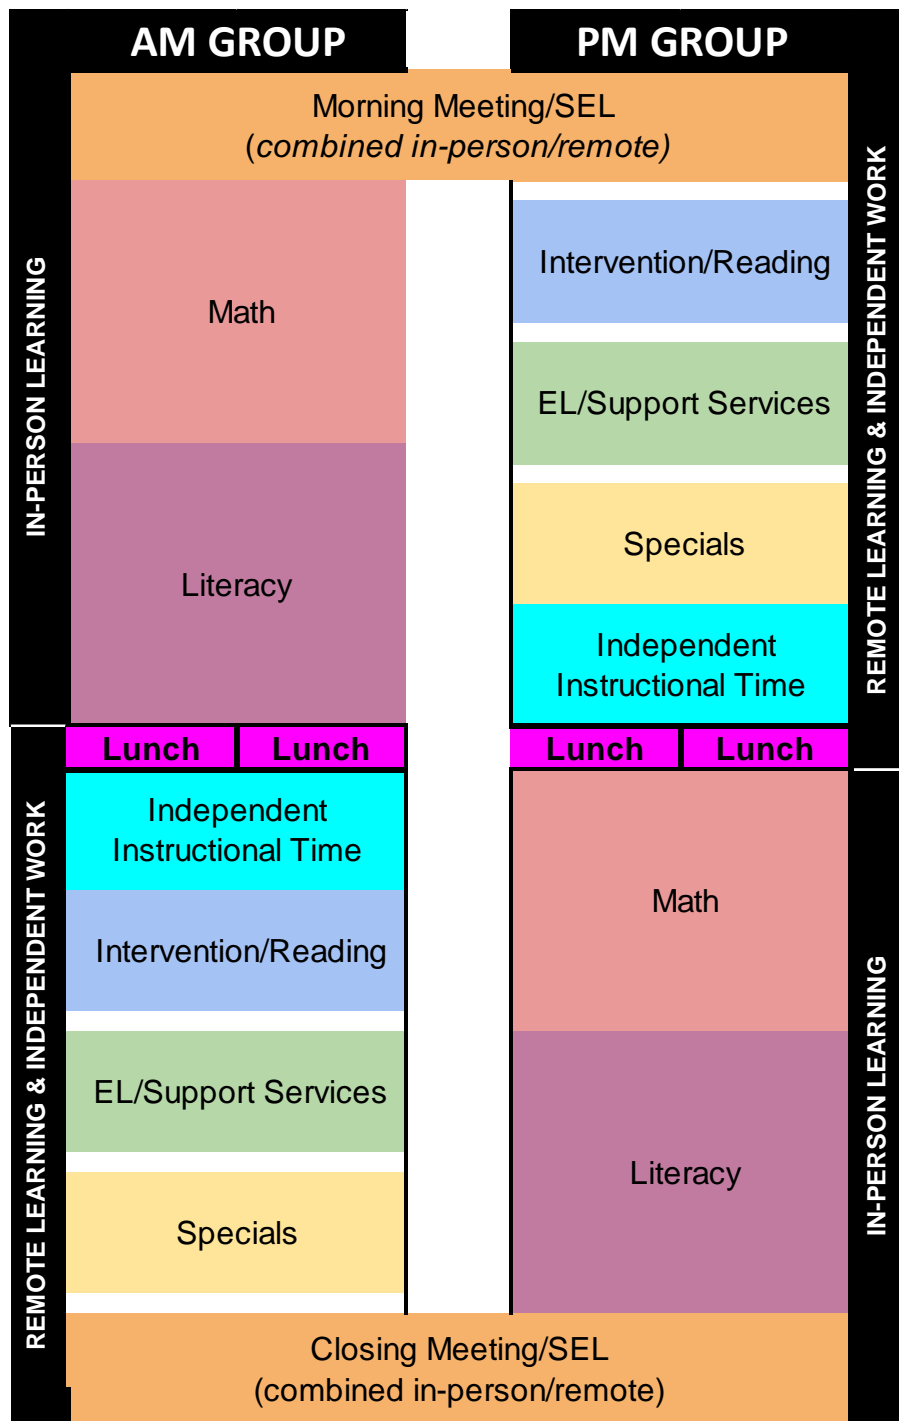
AM GROUP

PM GROUP

Morning Meeting/SEL
(*combined in-person/remote*)

IN-PERSON LEARNING

Math

Literacy

Intervention/Reading

EL/Support Services

Specials

Independent Instructional Time

REMOTE LEARNING & INDEPENDENT WORK

Lunch | Lunch

Lunch | Lunch

REMOTE LEARNING & INDEPENDENT WORK

Independent Instructional Time

Intervention/Reading

EL/Support Services

Specials

Math

Literacy

IN-PERSON LEARNING

Closing Meeting/SEL
(combined in-person/remote)